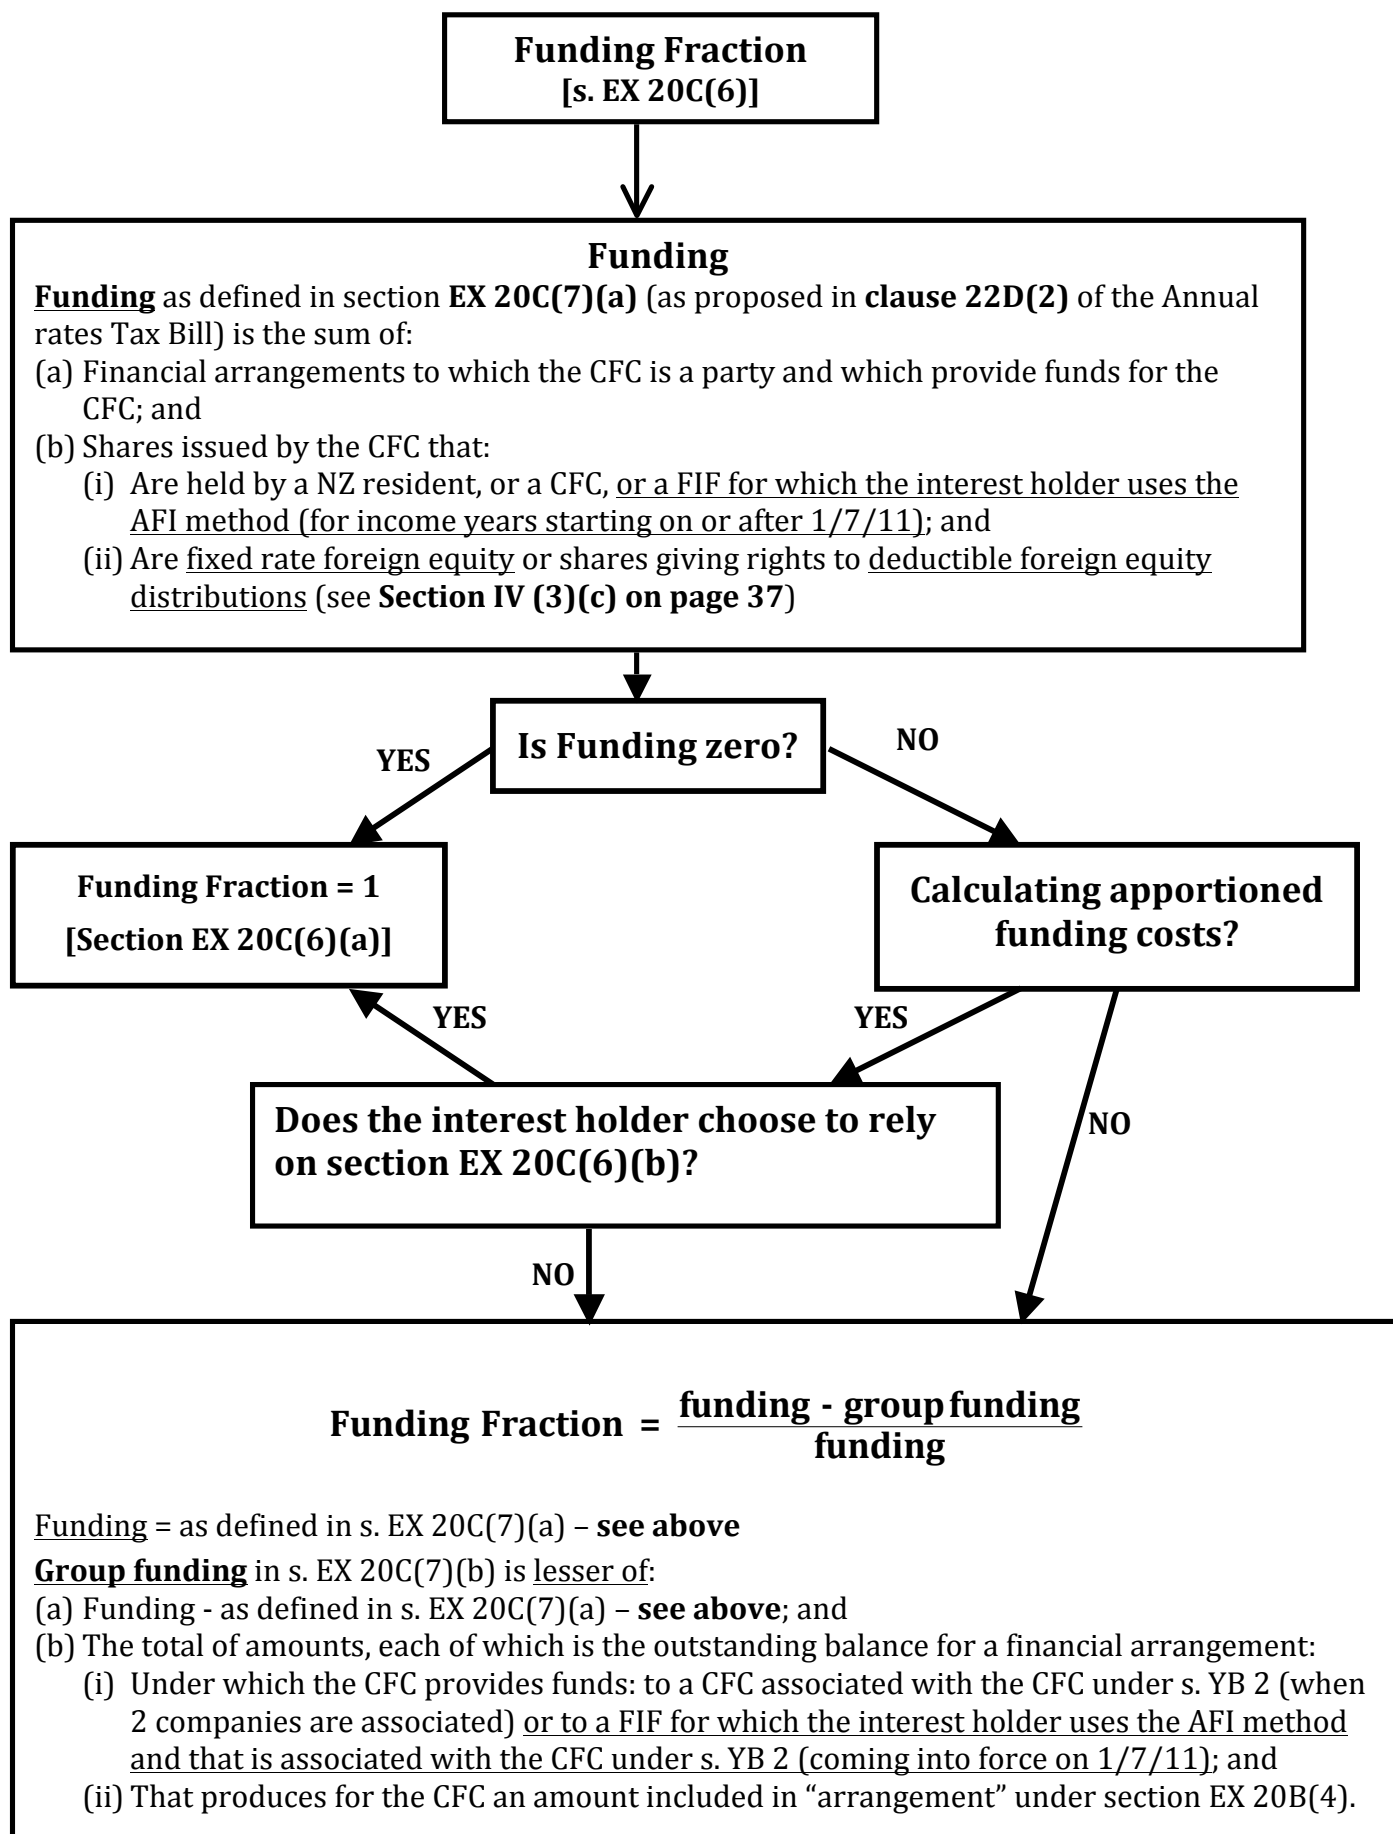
**Funding Fraction**
**[s. EX 20C(6)]**

**Funding**

Funding as defined in section **EX 20C(7)(a)** (as proposed in **clause 22D(2)** of the Annual rates Tax Bill) is the sum of:
(a) Financial arrangements to which the CFC is a party and which provide funds for the CFC; and
(b) Shares issued by the CFC that:
(i) Are held by a NZ resident, or a CFC, or a FIF for which the interest holder uses the AFI method (for income years starting on or after 1/7/11); and
(ii) Are fixed rate foreign equity or shares giving rights to deductible foreign equity distributions (see **Section IV (3)(c) on page 37**)

**Is Funding zero?**

**YES**

**NO**

**Funding Fraction = 1**
**[Section EX 20C(6)(a)]**

**Calculating apportioned funding costs?**

**YES**

**YES**

**NO**

**Does the interest holder choose to rely on section EX 20C(6)(b)?**

**NO**

**Funding Fraction** $= \frac{\text{funding - group funding}}{\text{funding}}$

Funding = as defined in s. EX 20C(7)(a) – **see above**

**Group funding** in s. EX 20C(7)(b) is lesser of:
(a) Funding - as defined in s. EX 20C(7)(a) – **see above**; and
(b) The total of amounts, each of which is the outstanding balance for a financial arrangement:
(i) Under which the CFC provides funds: to a CFC associated with the CFC under s. YB 2 (when 2 companies are associated) or to a FIF for which the interest holder uses the AFI method and that is associated with the CFC under s. YB 2 (coming into force on 1/7/11); and
(ii) That produces for the CFC an amount included in “arrangement” under section EX 20B(4).